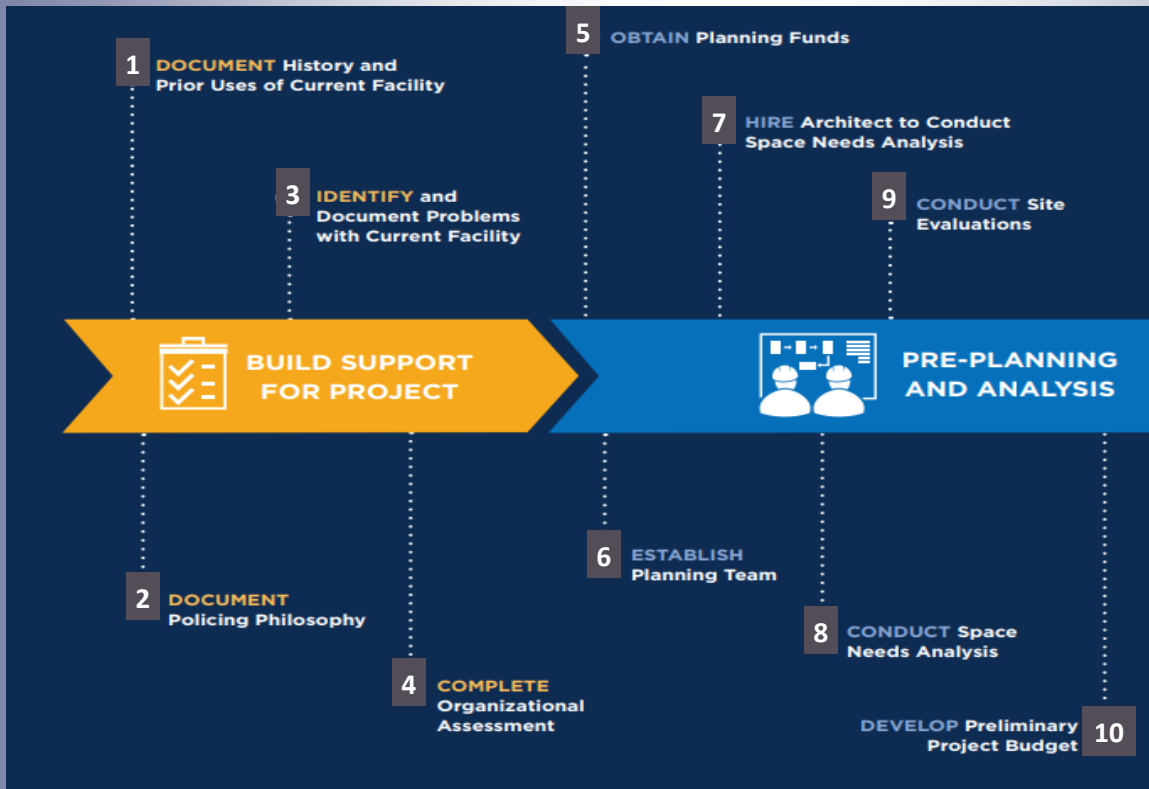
1 DOCUMENT History and Prior Uses of Current Facility

2 DOCUMENT Policing Philosophy

3 IDENTIFY and Document Problems with Current Facility

4 COMPLETE Organizational Assessment

BUILD SUPPORT FOR PROJECT

5 OBTAIN Planning Funds

6 ESTABLISH Planning Team

7 HIRE Architect to Conduct Space Needs Analysis

8 CONDUCT Space Needs Analysis

9 CONDUCT Site Evaluations

PRE-PLANNING AND ANALYSIS

DEVELOP Preliminary Project Budget 10